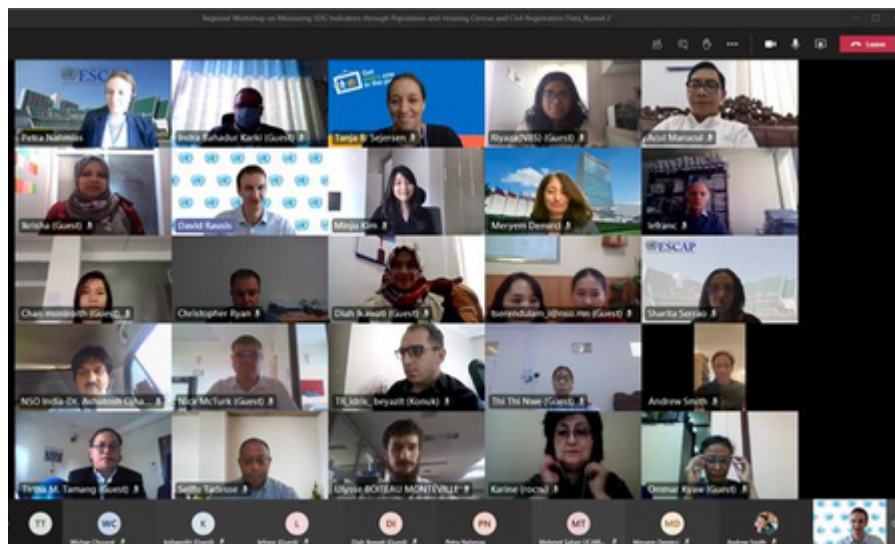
Regional Workshop on Measuring SDG Indicators through Population and Housing Census and Civil Registration Data_Round 2

Leave

ESCAP

Petra Nahmias

Indra Bahadur Karki (Guest)

Tanja B. Sejersen

Riyaaz(NBS) (Guest)

Arief Maruddi

Nisha (Guest)

David Rausis

Minju Kim

Meryem Demirci

Jefranc

Chan monirroth (Guest)

Christopher Ryan

Diah Ikawati (Guest)

tserendulam_i@nso.mn (Guest)

ESCAP

Sharita Serrao

NSO India-Dr. Ashutosh Ojha

Nick McTurk (Guest)

TR_idris_beyazit (Konuk)

Thi Thi Nwe (Guest)

Andrew Smith

Tirtha M. Tamang (Guest)

Seifu Tadesse

Ulysse BOITEAU MONTEVILLE

Karine (rocsu)

Ommar Kyaw (Guest)

TT

WC

K

L

DI

PN

MT

MD

Wichan Chuprat

Indrapriti (Guest)

Ishani (Guest)

Diah Ikawati (Guest)

Petra Nahmias

Mehmet Sahan UCAR

Meryem Demirci

Andrew Smith